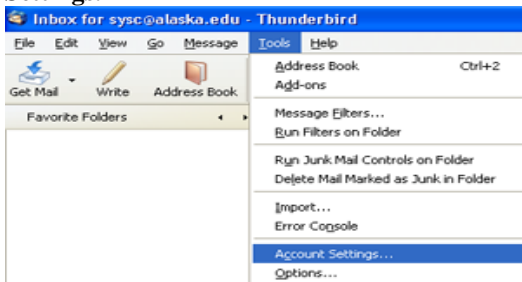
Settings.

Inbox for sysc@alaska.edu - Thunderbird

File Edit View Go Message Tools Help

Get Mail Write Address Book

Favorite Folders

Address Book Ctrl+2
Add-ons

Message Filters...
Run Filters on Folder

Run Junk Mail Controls on Folder
Delete Mail Marked as Junk in Folder

Import...
Error Console

Account Settings...
Options...